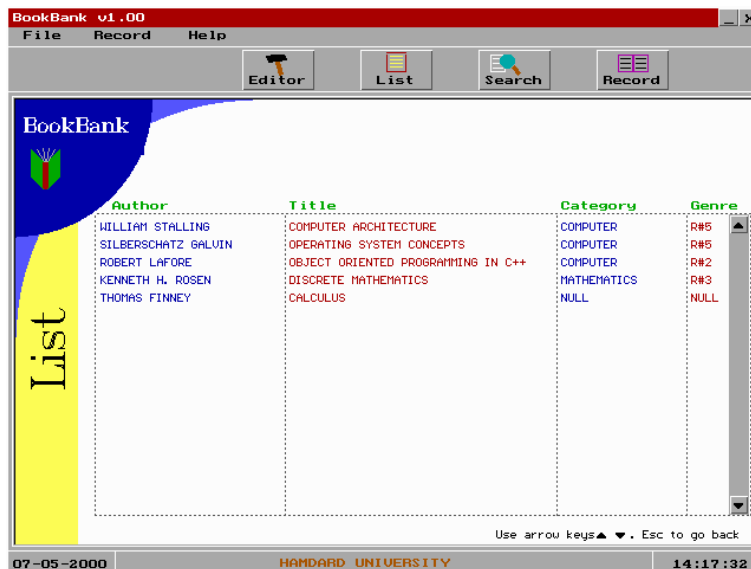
BookBank v1.00

File Record Help

Editor List Search Record

BookBank

List

| Author | Title | Category | Genre |
|---|---|---|---|
| WILLIAM STALLING | COMPUTER ARCHITECTURE | COMPUTER | R#5 |
| SILBERSCHATZ GALVIN | OPERATING SYSTEM CONCEPTS | COMPUTER | R#5 |
| ROBERT LAFORE | OBJECT ORIENTED PROGRAMMING IN C++ | COMPUTER | R#2 |
| KENNETH H. ROSEN | DISCRETE MATHEMATICS | MATHEMATICS | R#3 |
| THOMAS FINNEY | CALCULUS | NULL | NULL |

Use arrow keys▲ ▼. Esc to go back

07-05-2000 HAMDARD UNIVERSITY 14:17:32